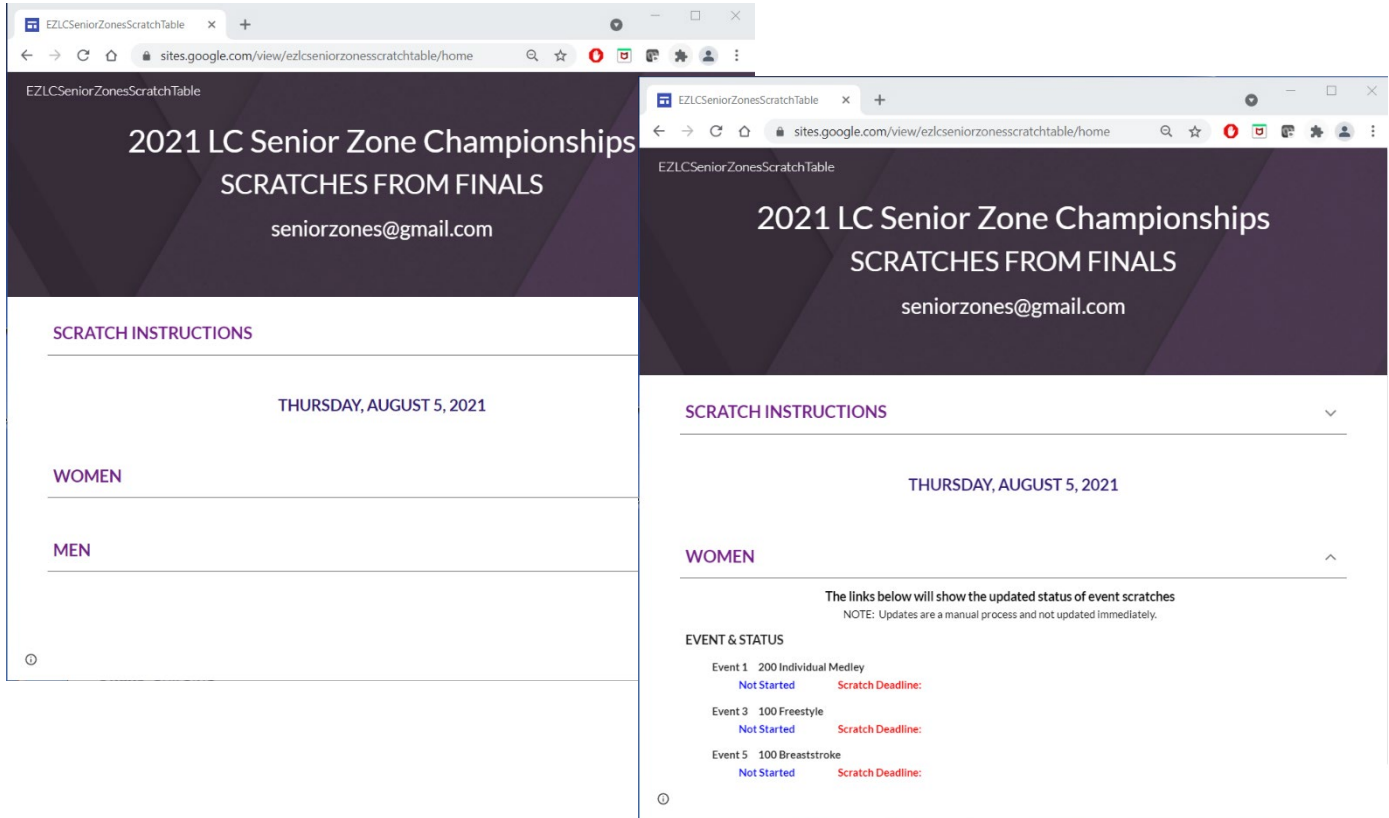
EZLCSeniorZonesScratchTable × +

sites.google.com/view/ezlcseniorzonesscratchtable/home

EZLCSeniorZonesScratchTable

2021 LC Senior Zone Championships
SCRATCHES FROM FINALS
seniorzones@gmail.com

SCRATCH INSTRUCTIONS

THURSDAY, AUGUST 5, 2021

WOMEN

MEN

EZLCSeniorZonesScratchTable × +

sites.google.com/view/ezlcseniorzonesscratchtable/home

EZLCSeniorZonesScratchTable

2021 LC Senior Zone Championships
SCRATCHES FROM FINALS
seniorzones@gmail.com

SCRATCH INSTRUCTIONS

THURSDAY, AUGUST 5, 2021

WOMEN

The links below will show the updated status of event scratches
NOTE: Updates are a manual process and not updated immediately.

EVENT & STATUS

Event 1 200 Individual Medley
Not Started Scratch Deadline:

Event 3 100 Freestyle
Not Started Scratch Deadline:

Event 5 100 Breaststroke
Not Started Scratch Deadline: